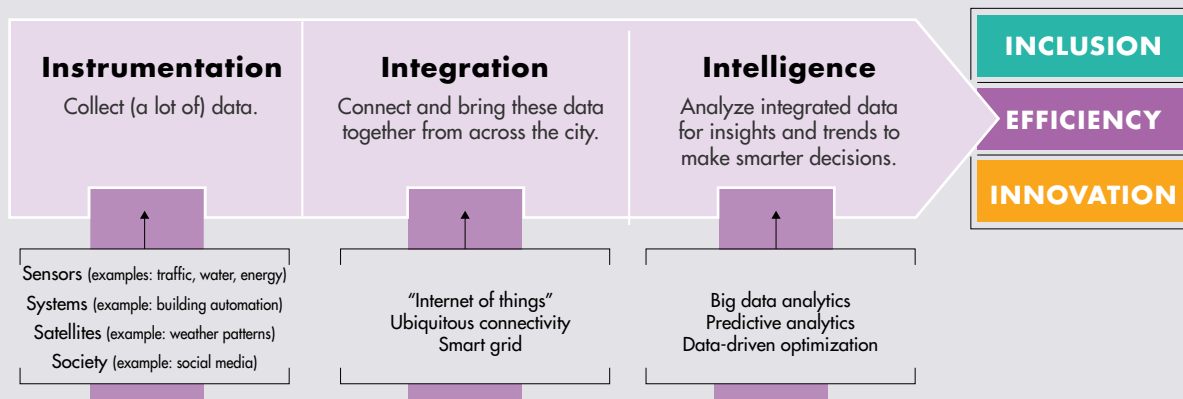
**Instrumentation**
Collect (a lot of) data.

**Integration**
Connect and bring these data together from across the city.

**Intelligence**
Analyze integrated data for insights and trends to make smarter decisions.

INCLUSION
EFFICIENCY
INNOVATION

Sensors (examples: traffic, water, energy)
Systems (example: building automation)
Satellites (example: weather patterns)
Society (example: social media)

"Internet of things"
Ubiquitous connectivity
Smart grid

Big data analytics
Predictive analytics
Data-driven optimization